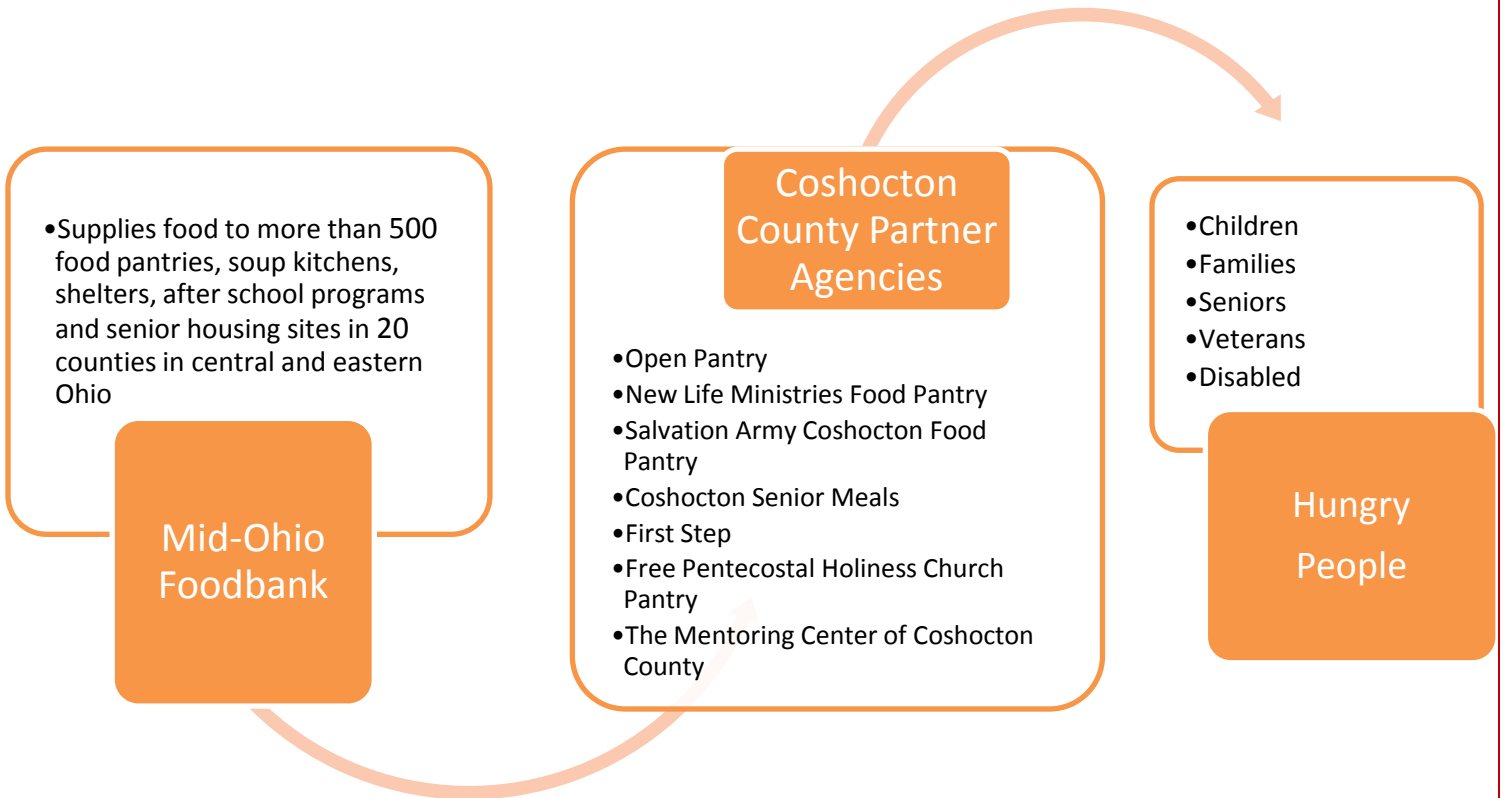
•Supplies food to more than 500 food pantries, soup kitchens, shelters, after school programs and senior housing sites in 20 counties in central and eastern Ohio

Mid-Ohio Foodbank

Coshocton County Partner Agencies

•Open Pantry
•New Life Ministries Food Pantry
•Salvation Army Coshocton Food Pantry
•Coshocton Senior Meals
•First Step
•Free Pentecostal Holiness Church Pantry
•The Mentoring Center of Coshocton County

•Children
•Families
•Seniors
•Veterans
•Disabled

Hungry People